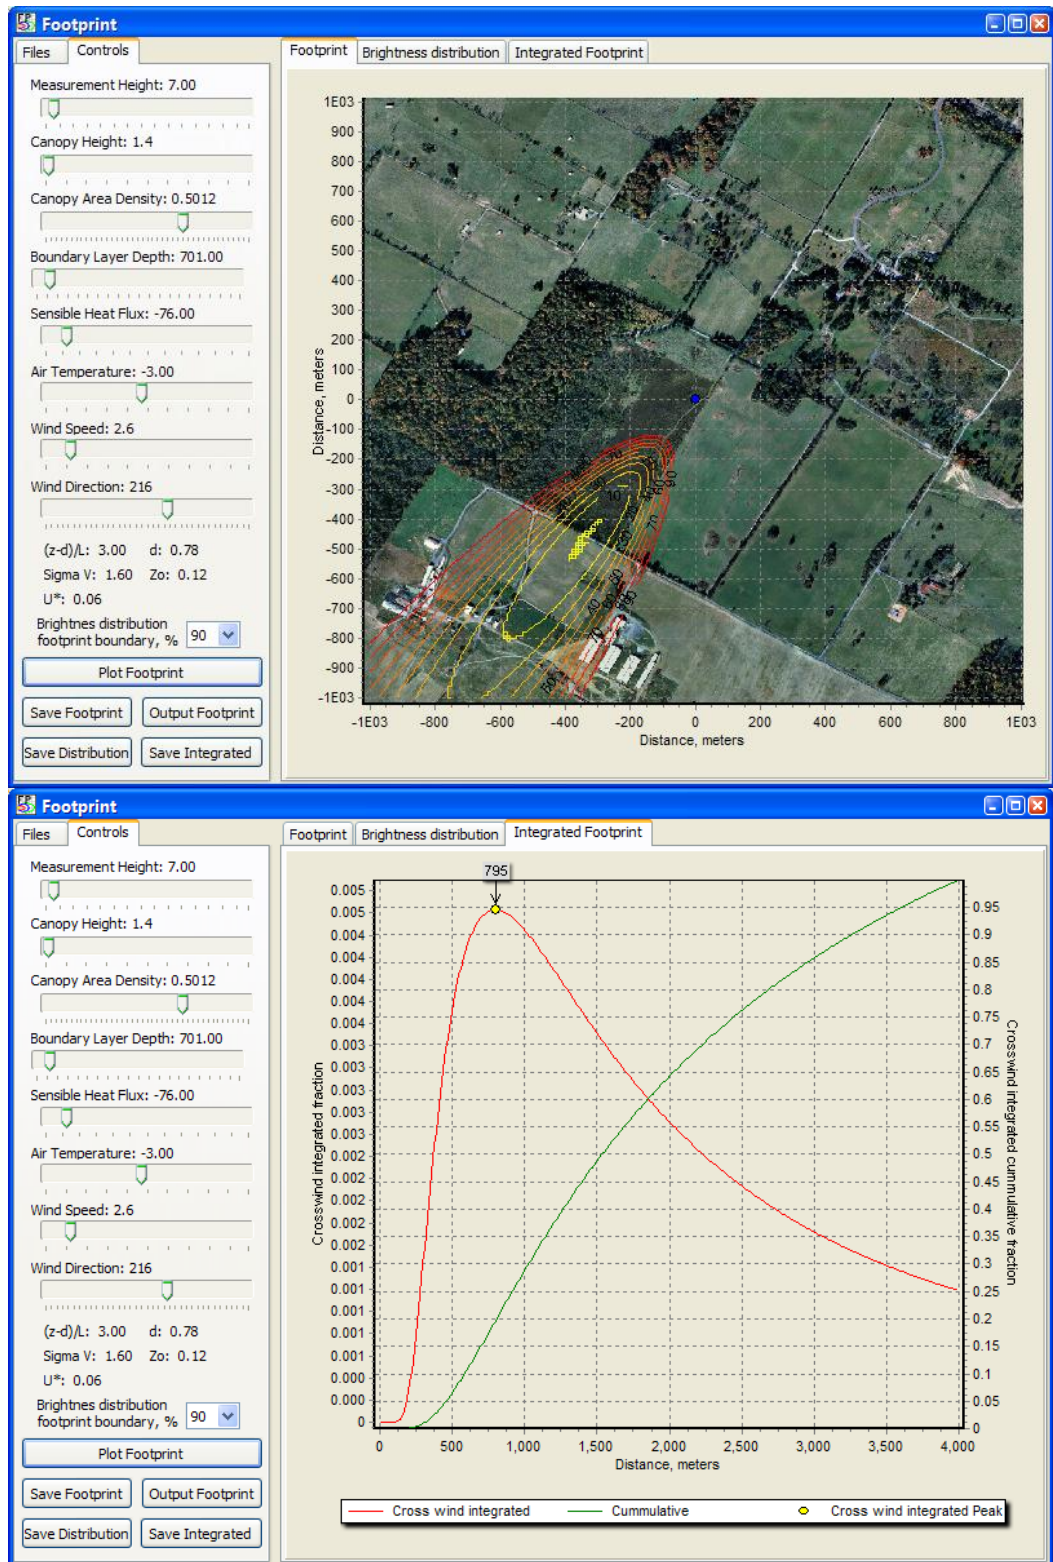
Footprint

Files Controls

Measurement Height: 7.00

Canopy Height: 1.4

Canopy Area Density: 0.5012

Boundary Layer Depth: 701.00

Sensible Heat Flux: -76.00

Air Temperature: -3.00

Wind Speed: 2.6

Wind Direction: 216

(z-d)/L: 3.00 d: 0.78

Sigma V: 1.60 Zo: 0.12

U*: 0.06

Brightnes distribution footprint boundary, % 90

Plot Footprint

Save Footprint Output Footprint

Save Distribution Save Integrated

Footprint Brightness distribution Integrated Footprint

1E03
900
800
700
600
500
400
300
200
100
0
-100
-200
-300
-400
-500
-600
-700
-800
-900
-1E03

Distance, meters

10 20 30 40 50 60 70 80 90

-1E03 -800 -600 -400 -200 0 200 400 600 800 1E03

Distance, meters

Footprint

Files Controls

Measurement Height: 7.00

Canopy Height: 1.4

Canopy Area Density: 0.5012

Boundary Layer Depth: 701.00

Sensible Heat Flux: -76.00

Air Temperature: -3.00

Wind Speed: 2.6

Wind Direction: 216

(z-d)/L: 3.00 d: 0.78

Sigma V: 1.60 Zo: 0.12

U*: 0.06

Brightnes distribution footprint boundary, % 90

Plot Footprint

Save Footprint Output Footprint

Save Distribution Save Integrated

Footprint Brightness distribution Integrated Footprint

795

0.005
0.005
0.004
0.004
0.004
0.004
0.004
0.003
0.003
0.003
0.003
0.003
0.002
0.002
0.002
0.002
0.002
0.001
0.001
0.001
0.001
0.001
0.000
0.000
0

Crosswind integrated fraction

0.95
0.9
0.85
0.8
0.75
0.7
0.65
0.6
0.55
0.5
0.45
0.4
0.35
0.3
0.25
0.2
0.15
0.1
0.05
0

Crosswind integrated cummulative fraction

0 500 1,000 1,500 2,000 2,500 3,000 3,500 4,000

Distance, meters

Cross wind integrated Cummulative Cross wind integrated Peak